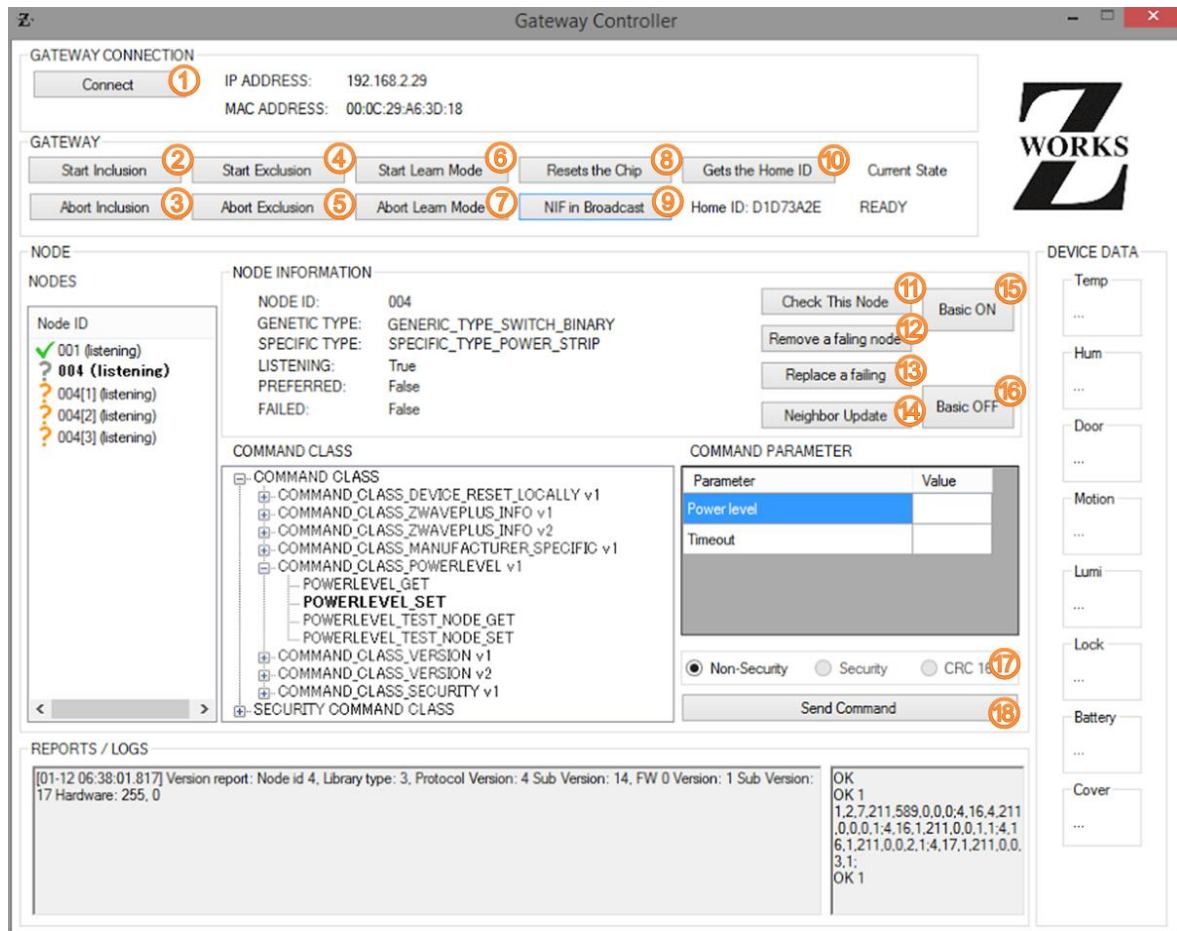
Z· Gateway Controller

GATEWAY CONNECTION

Connect ① IP ADDRESS: 192.168.2.29

MAC ADDRESS: 00:0C:29:A6:3D:18

GATEWAY

Start Inclusion ② Start Exclusion ④ Start Learn Mode ⑥ Resets the Chip ⑧ Gets the Home ID ⑩ Current State

Abort Inclusion ③ Abort Exclusion ⑤ Abort Learn Mode ⑦ NIF in Broadcast ⑨ Home ID: D1D73A2E READY

Z WORKS

NODE

NODES

Node ID
001 (listening)
004 (listening)
004[1] (listening)
004[2] (listening)
004[3] (listening)

NODE INFORMATION

NODE ID: 004
GENETIC TYPE: GENERIC_TYPE_SWITCH_BINARY
SPECIFIC TYPE: SPECIFIC_TYPE_POWER_STRIP
LISTENING: True
PREFERRED: False
FAILED: False

Check This Node ⑪
Remove a faling node ⑫
Replace a failing ⑬
Neighbor Update ⑭
Basic ON ⑮
Basic OFF ⑯

COMMAND CLASS

COMMAND CLASS
COMMAND_CLASS_DEVICE_RESET_LOCALLY v1
COMMAND_CLASS_ZWAVEPLUS_INFO v1
COMMAND_CLASS_ZWAVEPLUS_INFO v2
COMMAND_CLASS_MANUFACTURER_SPECIFIC v1
COMMAND_CLASS_POWERLEVEL v1
POWERLEVEL_GET
POWERLEVEL_SET
POWERLEVEL_TEST_NODE_GET
POWERLEVEL_TEST_NODE_SET
COMMAND_CLASS_VERSION v1
COMMAND_CLASS_VERSION v2
COMMAND_CLASS_SECURITY v1
SECURITY COMMAND CLASS

COMMAND PARAMETER

| Parameter | Value |
|---|---|
| Power level | |
| Timeout | |

Non-Security Security CRC 16 ⑰

Send Command ⑱

DEVICE DATA

Temp
...
Hum
...
Door
...
Motion
...
Lumi
...
Lock
...
Battery
...
Cover
...

REPORTS / LOGS

[01-12 06:38:01.817] Version report: Node id 4, Library type: 3, Protocol Version: 4 Sub Version: 14, FW 0 Version: 1 Sub Version: 17 Hardware: 255, 0

OK
OK 1
1,2,7,211,589,0,0,0;4,16,4,211,0,0,0,1;4,16,1,211,0,0,1,1;4,16,1,211,0,0,2,1;4,17,1,211,0,0,3,1;
OK 1